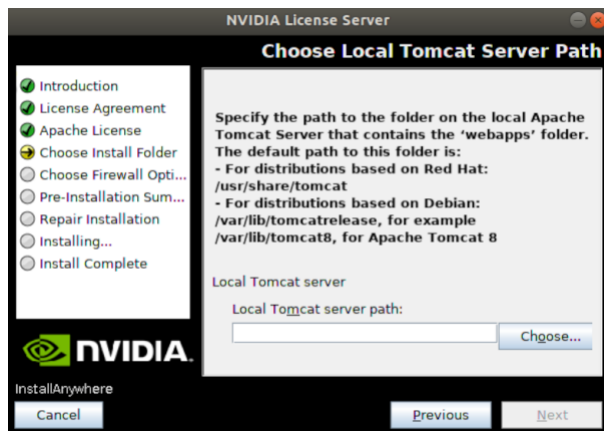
NVIDIA License Server

Choose Local Tomcat Server Path

Introduction
License Agreement
Apache License
Choose Install Folder
Choose Firewall Opti...
Pre-Installation Sum...
Repair Installation
Installing...
Install Complete

Specify the path to the folder on the local Apache Tomcat Server that contains the 'webapps' folder. The default path to this folder is:
- For distributions based on Red Hat: /usr/share/tomcat
- For distributions based on Debian: /var/lib/tomcatrelease, for example /var/lib/tomcat8, for Apache Tomcat 8

Local Tomcat server

Local Tomcat server path:

Choose...

NVIDIA.

InstallAnywhere

Cancel

Previous

Next